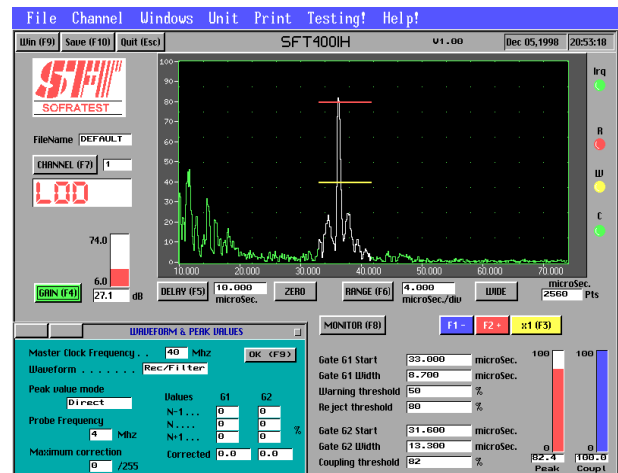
File Channel Windows Unit Print Testing! Help!

Win (F9) Save (F10) Quit (Esc) SFT400IH V1.00 Dec 05,1998 20:53:18

SFT SOFRATEST

FileName DEFAULT

CHANNEL (F7) 1

L00

74.0

6.0

GAIN (F4) 27.1 dB

100 90 80 70 60 50 40 30 20 10 0

10.000 20.000 30.000 40.000 50.000 60.000 70.000

Irq

A

W

C

DELAY (F5) 10.000 microSec. ZERO RANGE (F6) 4.000 microSec./div WIDE microSec. 2560 Pts

WAVEFORM & PEAK VALUES

Master Clock Frequency . . 40 Mhz OK (F9)

Waveform . . . . . . . Rec/Filter

Peak value mode

Direct

Probe Frequency

4 Mhz

Maximum correction

0 /255

| Values | G1 | G2 |
|---|---|---|
| N-1 . . . . | 0 | 0 |
| N . . . . | 0 | 0 |
| N+1 . . . . | 0 | 0 |
| Corrected | 0.0 | 0.0 |

%

MONITOR (F8)

F1 - F2 + x1 (F3)

Gate G1 Start 33.000 microSec.

Gate G1 Width 8.700 microSec.

Warning threshold 50 %

Reject threshold 80 %

Gate G2 Start 31.600 microSec.

Gate G2 Width 13.300 microSec.

Coupling threshold 82 %

100 0 82.4 Peak

100 0 100.0 Coupl